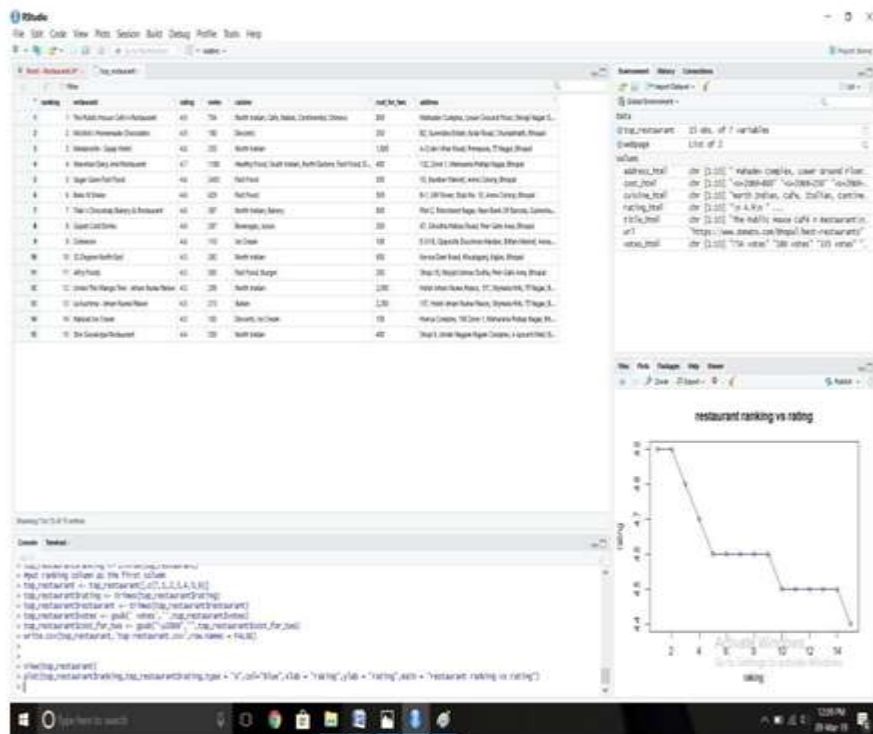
RStudio
File Edit Code View Plots Session Build Debug Profile Tools Help

| ranking | restaurant | rating | votes | cuisine | cost_for_two | address |
|---|---|---|---|---|---|---|
| 1 | 1. The Public House Café n Restaurant | 4.9 | 754 | North Indian, Cafe, Italian, Continental, Chinese | 800 | Mahadev Complex, Lower Ground Floor, Shivaji Nagar, B... |
| 2 | 2. | 4.9 | 180 | Desserts | 250 | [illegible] |
| 3 | 3. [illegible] | 4.8 | 335 | North Indian | 1,000 | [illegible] |
| 4 | 4. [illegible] | 4.7 | 1186 | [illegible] | 400 | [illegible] |
| 5 | 5. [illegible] | 4.6 | 2683 | Fast Food | 300 | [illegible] |
| 6 | 6. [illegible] | 4.6 | 429 | Fast Food | 300 | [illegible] |
| 7 | 7. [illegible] | 4.6 | 387 | North Indian, Bakery | 800 | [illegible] |
| 8 | 8. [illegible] | 4.6 | 297 | Beverages, Juices | 200 | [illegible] |
| 9 | 9. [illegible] | 4.6 | 110 | Ice Cream | 100 | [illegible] |
| 10 | 10. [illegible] | 4.5 | 295 | North Indian | 800 | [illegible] |
| 11 | 11. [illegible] | 4.5 | 393 | Fast Food, Burger | 250 | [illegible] |
| 12 | 12. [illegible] | 4.5 | 225 | North Indian | 2,000 | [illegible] |
| 13 | 13. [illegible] | 4.5 | 215 | Bakery | 1,200 | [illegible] |
| 14 | 14. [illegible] | 4.5 | 185 | Desserts, Ice Cream | 150 | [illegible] |
| 15 | 15. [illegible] | 4.4 | 358 | North Indian | 400 | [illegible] |

Showing 1 to 15 of 15 entries

Console Terminal
> #put ranking column as the first column
> top_restaurant <- top_restaurant[,c(7,1,2,3,4,5,6)]
> top_restaurant$rating <- trimws(top_restaurant$rating)
> top_restaurant$restaurant <- trimws(top_restaurant$restaurant)
> top_restaurant$votes <- gsub(" votes","",top_restaurant$votes)
> top_restaurant$cost_for_two <- gsub("u20B9","",top_restaurant$cost_for_two)
> write.csv(top_restaurant,"top_restaurant.csv",row.names = FALSE)
>
> View(top_restaurant)
> plot(top_restaurant$ranking,top_restaurant$rating,type = "o",col="blue",xlab = "rating",ylab = "rating",main = "restaurant ranking vs rating")
>

Environment History Connections
Import Dataset
Global Environment
Data
top_restaurant 15 obs. of 7 variables
webpage List of 2
Values
address_html chr [1:15] " Mahadev Complex, Lower Ground Floor...
cost_html chr [1:15] "<u+20B9>800" "<u+20B9>250" "<u+20B9>...
cuisine_html chr [1:15] "North Indian, Cafe, Italian, Contine...
rating_html chr [1:15] "\n 4.9\n " ...
title_html chr [1:15] "The Public House Café n Restaurant\n...
url "https://www.zomato.com/bhopal/best-restaurants"
votes_html chr [1:15] "754 votes" "180 votes" "335 votes" "...

Files Plots Packages Help Viewer
Zoom Export
Publish

restaurant ranking vs rating
rating
ranking
2 4 6 8 10 12 14

Activate Windows
Go to Settings to activate Windows.

Type here to search
12:05 PM
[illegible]